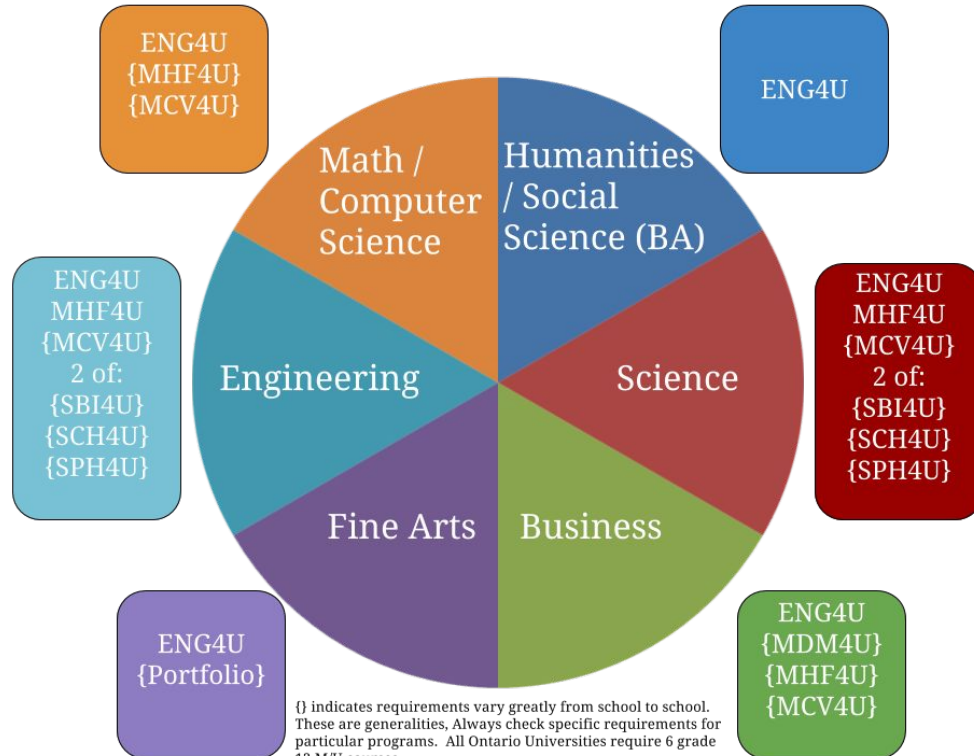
ENG4U
{MHF4U}
{MCV4U}

ENG4U

Math / Computer Science

Humanities / Social Science (BA)

ENG4U
MHF4U
{MCV4U}
2 of:
{SBI4U}
{SCH4U}
{SPH4U}

Engineering

Science

ENG4U
MHF4U
{MCV4U}
2 of:
{SBI4U}
{SCH4U}
{SPH4U}

Fine Arts

Business

ENG4U
{Portfolio}

ENG4U
{MDM4U}
{MHF4U}
{MCV4U}

{} indicates requirements vary greatly from school to school. These are generalities, Always check specific requirements for particular programs. All Ontario Universities require 6 grade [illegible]